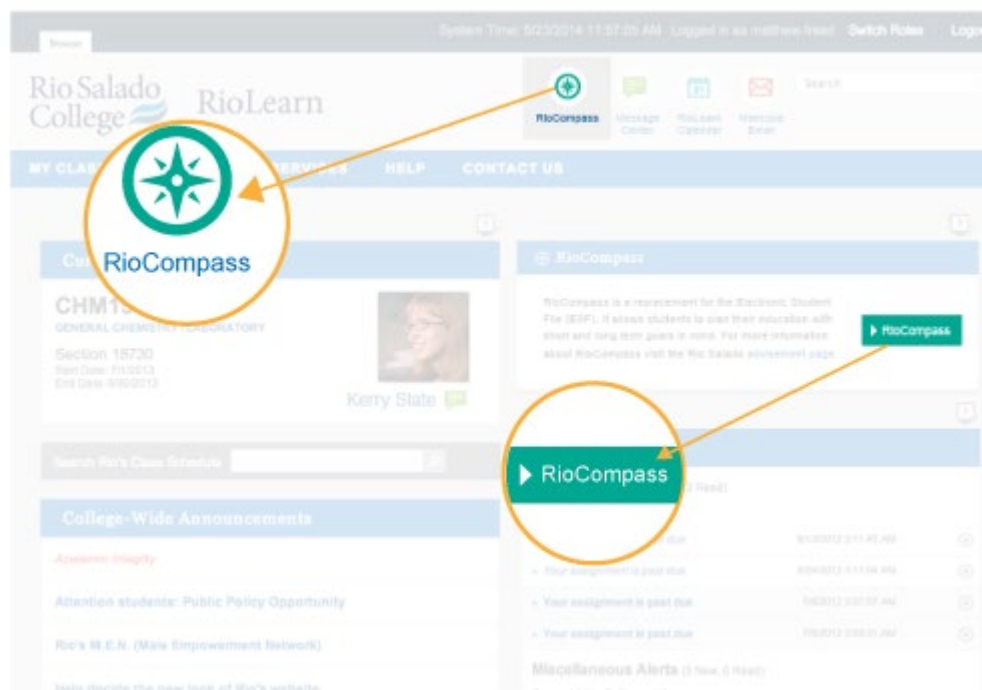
Browser

System Time: 5/23/2014 11:57:05 AM Logged in as matthew.freed Switch Roles Logo

Rio Salado College RioLearn

RioCompass Message Center RioLearn Calendar Maricopa Email

Search

MY CLAS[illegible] SERVICES HELP CONTACT US

RioCompass

Cu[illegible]

CHM15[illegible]
GENERAL CHEMISTRY LABORATORY
Section 18730
Start Date: 7/1/2013
End Date: 8/30/2013

Kerry State

Search Rio's Class Schedule

College-Wide Announcements

Academic Integrity

Attention students: Public Policy Opportunity

Rio's M.E.N. (Male Empowerment Network)

Help decide the new look of Rio's website

RioCompass

RioCompass is a replacement for the Electronic Student File (ESF). It allows students to plan their education with short and long term goals in mind. For more information about RioCompass visit the Rio Salado advisement page.

▸ RioCompass

▸ RioCompass

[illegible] Read)

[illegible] past due 8/13/2013 3:11:45 AM

Your assignment is past due 8/24/2013 3:17:44 AM

Your assignment is past due 7/8/2013 2:07:57 AM

Your assignment is past due 7/8/2013 2:09:31 AM

Miscellaneous Alerts (1 New, 0 Read)